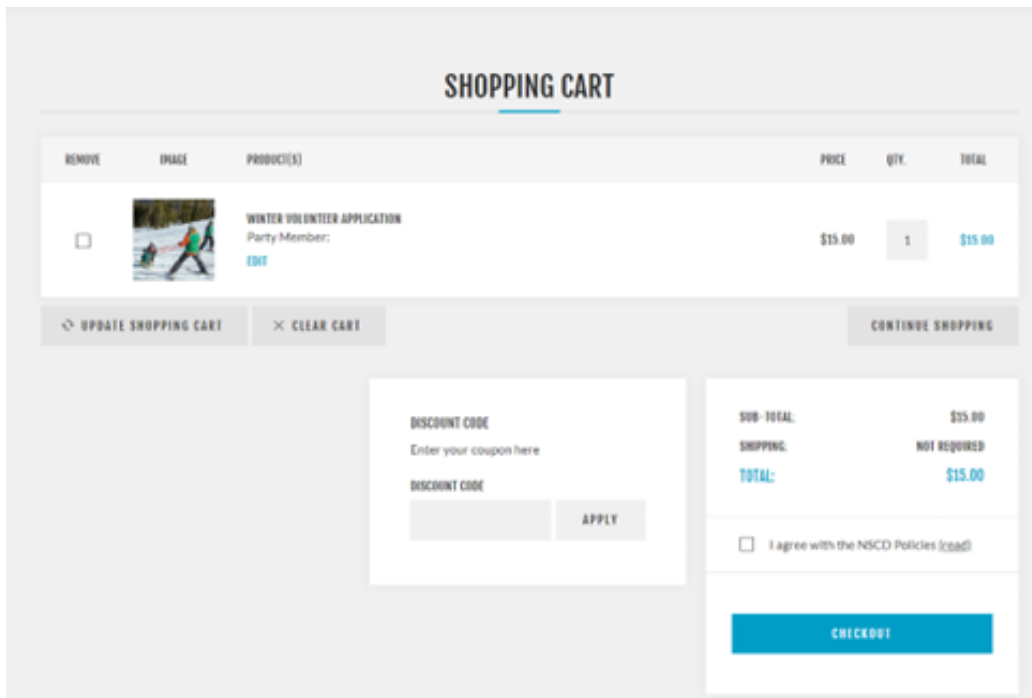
SHOPPING CART

| REMOVE | IMAGE | PRODUCT(S) | PRICE | QTY. | TOTAL |
|---|---|---|---|---|---|
| ☐ | | WINTER VOLUNTEER APPLICATION Party Member: EDIT | $15.00 | 1 | $15.00 |

UPDATE SHOPPING CART

CLEAR CART

CONTINUE SHOPPING

DISCOUNT CODE

Enter your coupon here

DISCOUNT CODE

APPLY

SUB-TOTAL: $15.00

SHIPPING: NOT REQUIRED

TOTAL: $15.00

I agree with the NSCD Policies (read)

CHECKOUT